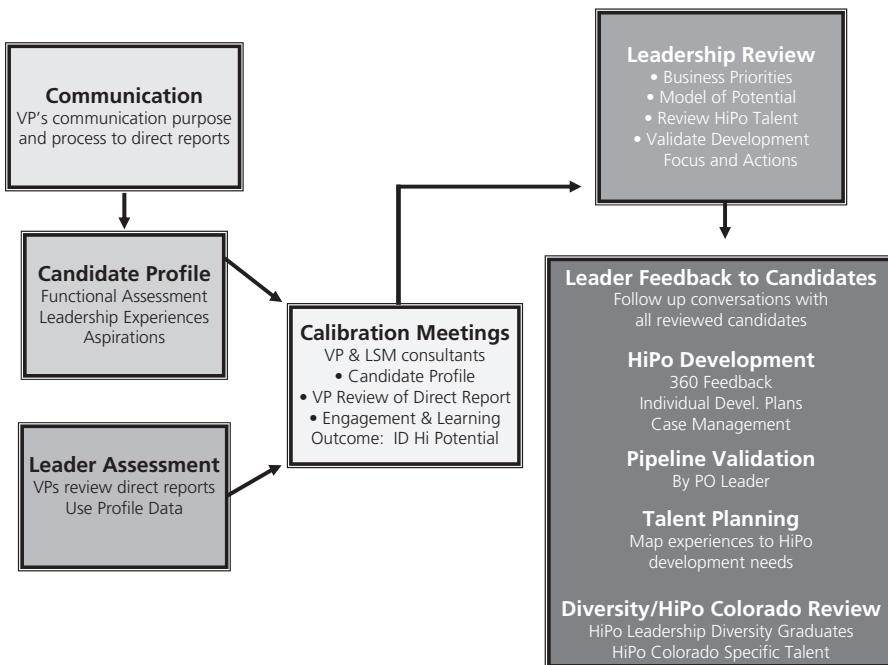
**Communication**
VP's communication purpose and process to direct reports

**Candidate Profile**
Functional Assessment
Leadership Experiences
Aspirations

**Leader Assessment**
VPs review direct reports
Use Profile Data

**Calibration Meetings**
VP & LSM consultants
• Candidate Profile
• VP Review of Direct Report
• Engagement & Learning
Outcome: ID Hi Potential

**Leadership Review**
• Business Priorities
• Model of Potential
• Review HiPo Talent
• Validate Development Focus and Actions

**Leader Feedback to Candidates**
Follow up conversations with all reviewed candidates

**HiPo Development**
360 Feedback
Individual Devel. Plans
Case Management

**Pipeline Validation**
By PO Leader

**Talent Planning**
Map experiences to HiPo development needs

**Diversity/HiPo Colorado Review**
HiPo Leadership Diversity Graduates
HiPo Colorado Specific Talent